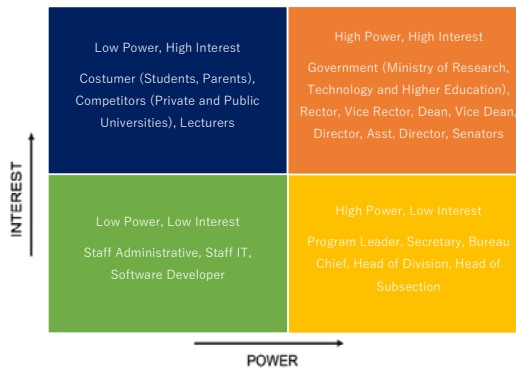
Low Power, High Interest

Costumer (Students, Parents), Competitors (Private and Public Universities), Lecturers

High Power, High Interest

Government (Ministry of Research, Technology and Higher Education), Rector, Vice Rector, Dean, Vice Dean, Director, Asst. Director, Senators

Low Power, Low Interest

Staff Administrative, Staff IT, Software Developer

High Power, Low Interest

Program Leader, Secretary, Bureau Chief, Head of Division, Head of Subsection

INTEREST

POWER